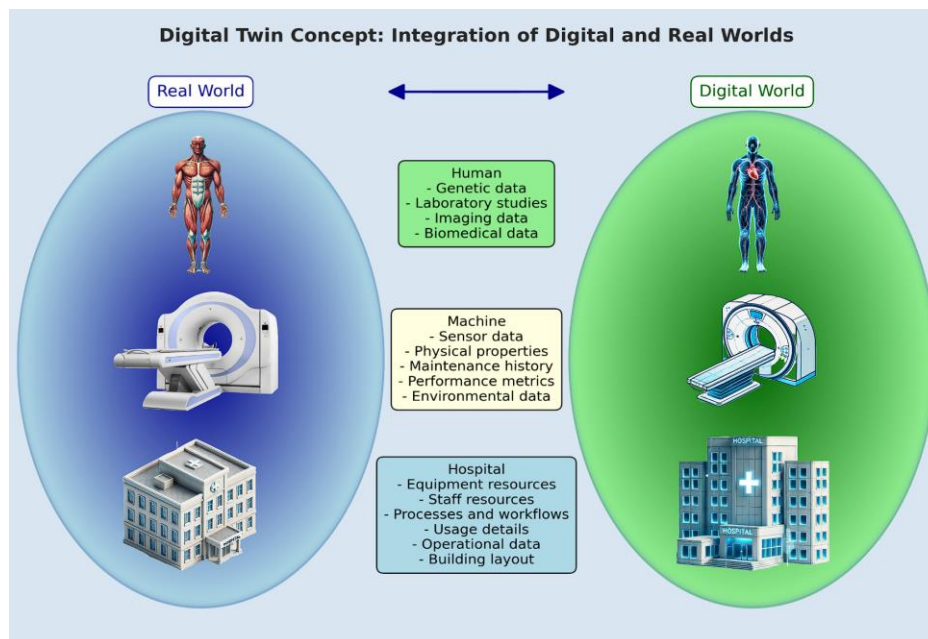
Digital Twin Concept: Integration of Digital and Real Worlds

Real World

Digital World

Human
- Genetic data
- Laboratory studies
- Imaging data
- Biomedical data

Machine
- Sensor data
- Physical properties
- Maintenance history
- Performance metrics
- Environmental data

Hospital
- Equipment resources
- Staff resources
- Processes and workflows
- Usage details
- Operational data
- Building layout

HOSPITAL

HOSPITAL